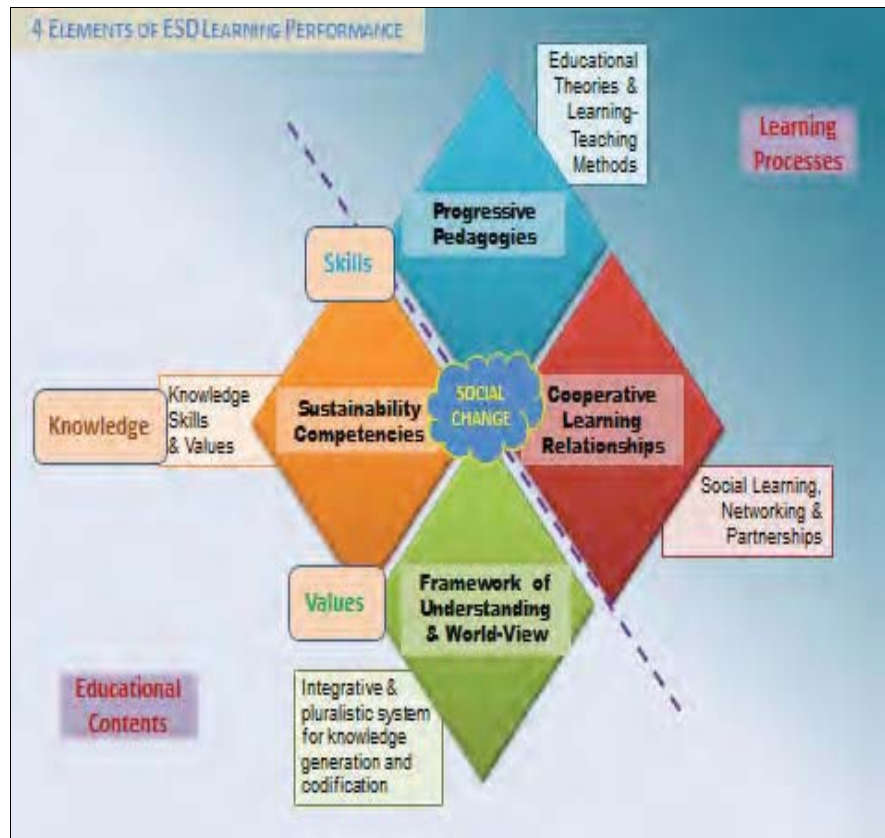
4 ELEMENTS OF ESD LEARNING PERFORMANCE

Educational Theories & Learning-Teaching Methods

Learning Processes

Progressive Pedagogies

Skills

Knowledge

Knowledge Skills & Values

Sustainability Competencies

SOCIAL CHANGE

Cooperative Learning Relationships

Social Learning, Networking & Partnerships

Values

Framework of Understanding & World-View

Educational Contents

Integrative & pluralistic system for knowledge generation and codification